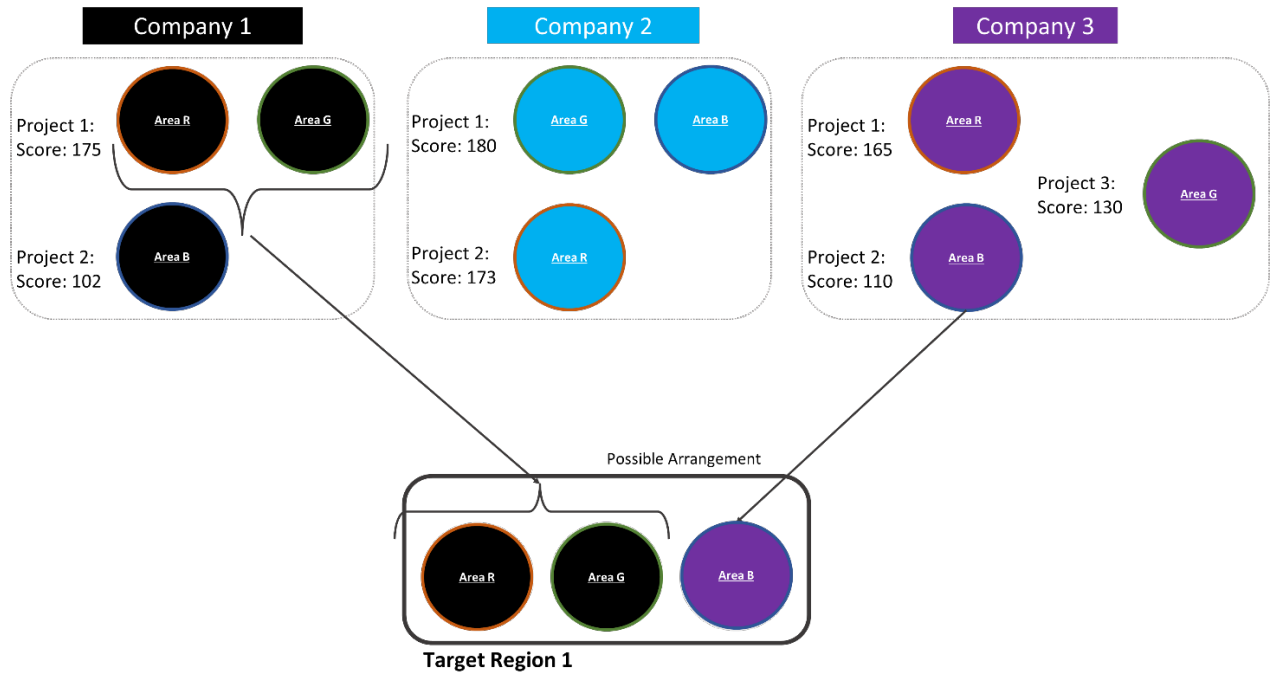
Company 1

Project 1:
Score: 175

Area R

Area G

Project 2:
Score: 102

Area B

Company 2

Project 1:
Score: 180

Area G

Area B

Project 2:
Score: 173

Area R

Company 3

Project 1:
Score: 165

Area R

Project 3:
Score: 130

Area G

Project 2:
Score: 110

Area B

Possible Arrangement

Area R

Area G

Area B

Target Region 1